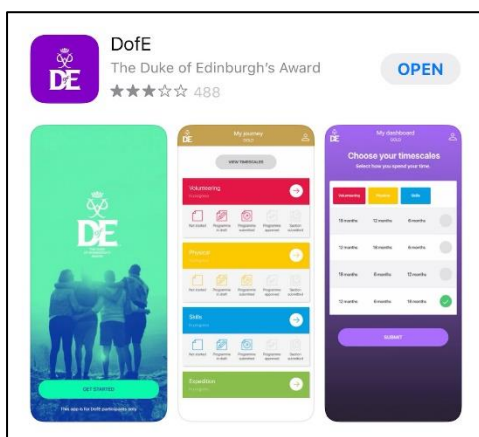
DE

DofE
The Duke of Edinburgh's Award
★★★☆☆ 488

OPEN

DE
GET STARTED
This app is for DofE participants only

DE
My journey
VIEW TIMESCALES
Volunteering
Not started
Programme in draft
Programme submitted
Programme approved
Section completed
Physical
Skills
Expedition

DE
My dashboard
Choose your timescales
Select how you spend your time.
Volunteering
Physical
Skills
18 months
12 months
6 months
12 months
18 months
6 months
18 months
6 months
12 months
12 months
6 months
18 months
SUBMIT